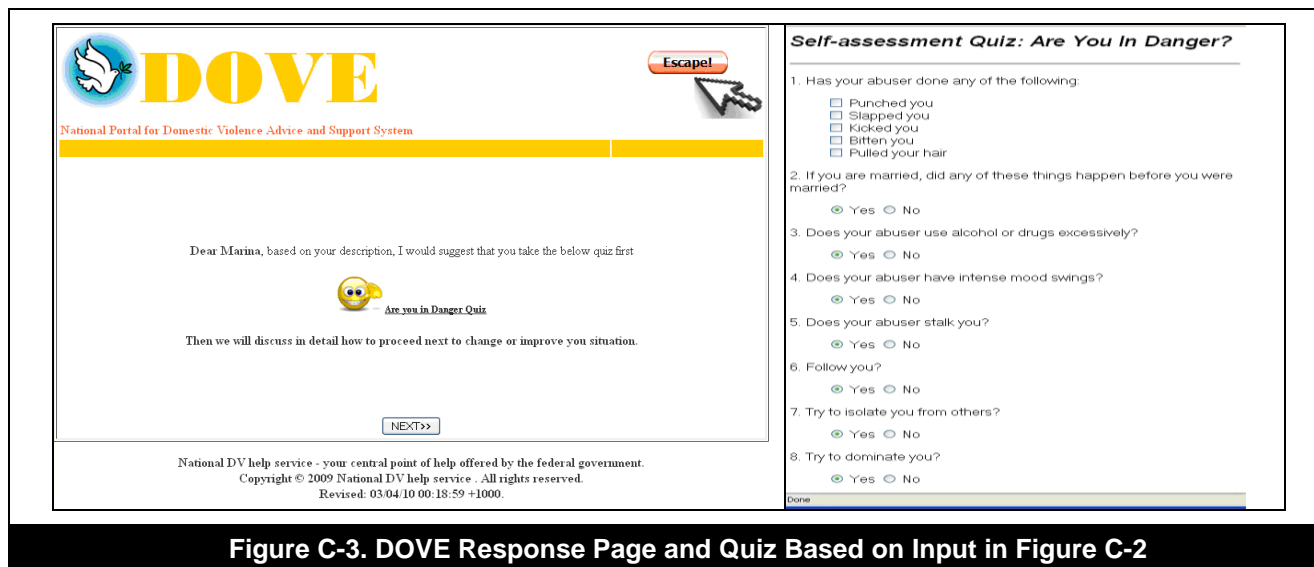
DOVE

Escape!

National Portal for Domestic Violence Advice and Support System

Dear Marina, based on your description, I would suggest that you take the below quiz first

Are you in Danger Quiz

Then we will discuss in detail how to proceed next to change or improve you situation.

NEXT>>

National DV help service - your central point of help offered by the federal government.
Copyright © 2009 National DV help service . All rights reserved.
Revised: 03/04/10 00:18:59 +1000.

Self-assessment Quiz: Are You In Danger?

1. Has your abuser done any of the following:

☐ Punched you
☐ Slapped you
☐ Kicked you
☐ Bitten you
☐ Pulled your hair

2. If you are married, did any of these things happen before you were married?

Yes No

3. Does your abuser use alcohol or drugs excessively?

Yes No

4. Does your abuser have intense mood swings?

Yes No

5. Does your abuser stalk you?

Yes No

6. Follow you?

Yes No

7. Try to isolate you from others?

Yes No

8. Try to dominate you?

Yes No

Done

Figure C-3. DOVE Response Page and Quiz Based on Input in Figure C-2